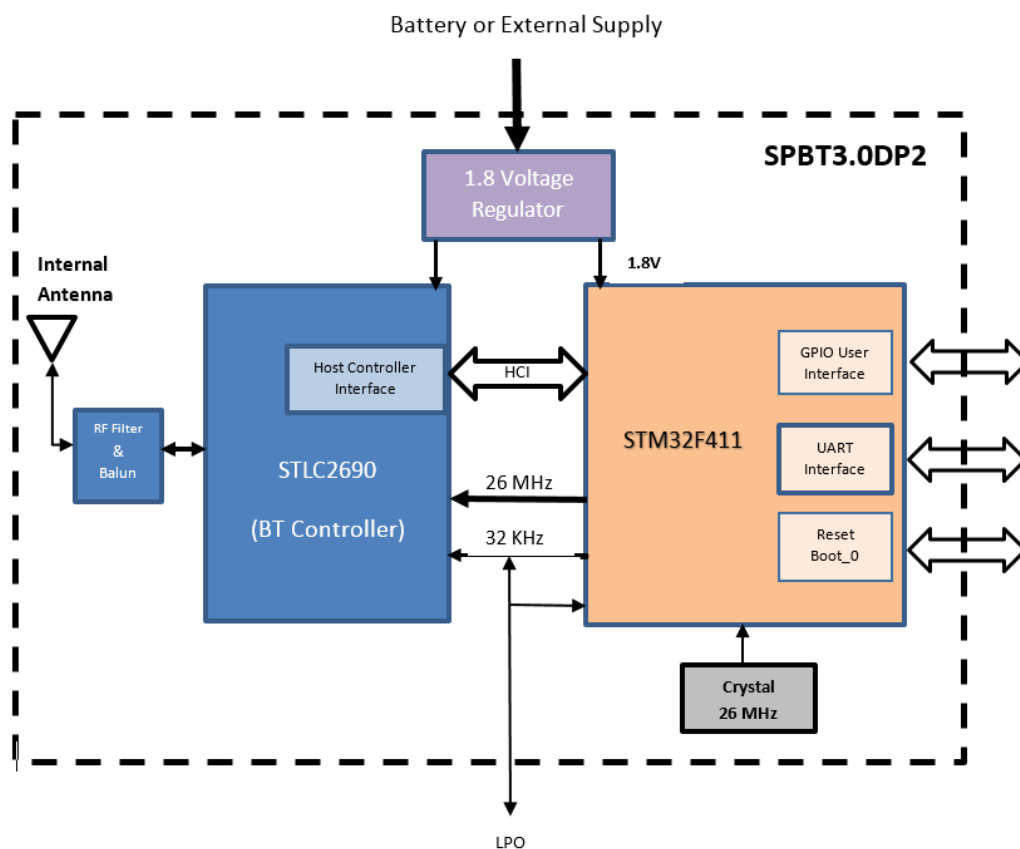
Battery or External Supply

SPBT3.0DP2

1.8 Voltage Regulator

1.8V

Internal Antenna

RF Filter & Balun

Host Controller Interface

HCI

STLC2690

(BT Controller)

26 MHz

32 KHz

STM32F411

GPIO User Interface

UART Interface

Reset Boot_0

Crystal 26 MHz

LPO